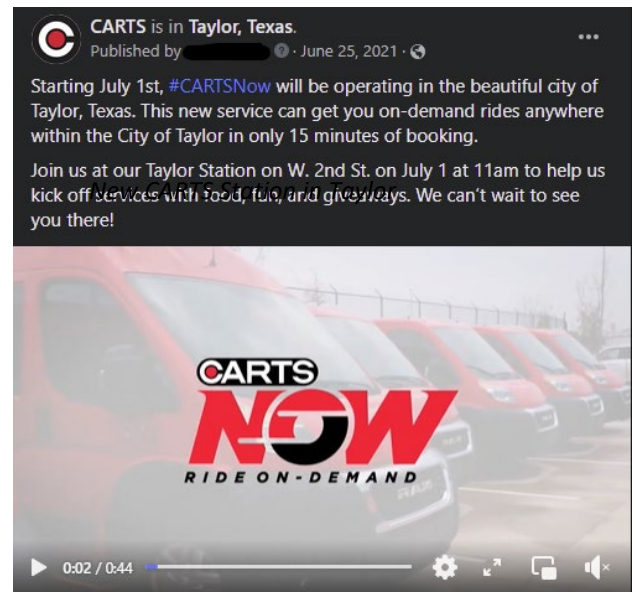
CARTS is in Taylor, Texas.
Published by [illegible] · June 25, 2021 ·

Starting July 1st, #CARTSNow will be operating in the beautiful city of Taylor, Texas. This new service can get you on-demand rides anywhere within the City of Taylor in only 15 minutes of booking.

Join us at our Taylor Station on W. 2nd St. on July 1 at 11am to help us kick off services with food, fun, and giveaways. We can't wait to see you there!

New CARTS Station in Taylor

CARTS
NOW
RIDE ON-DEMAND

0:02 / 0:44